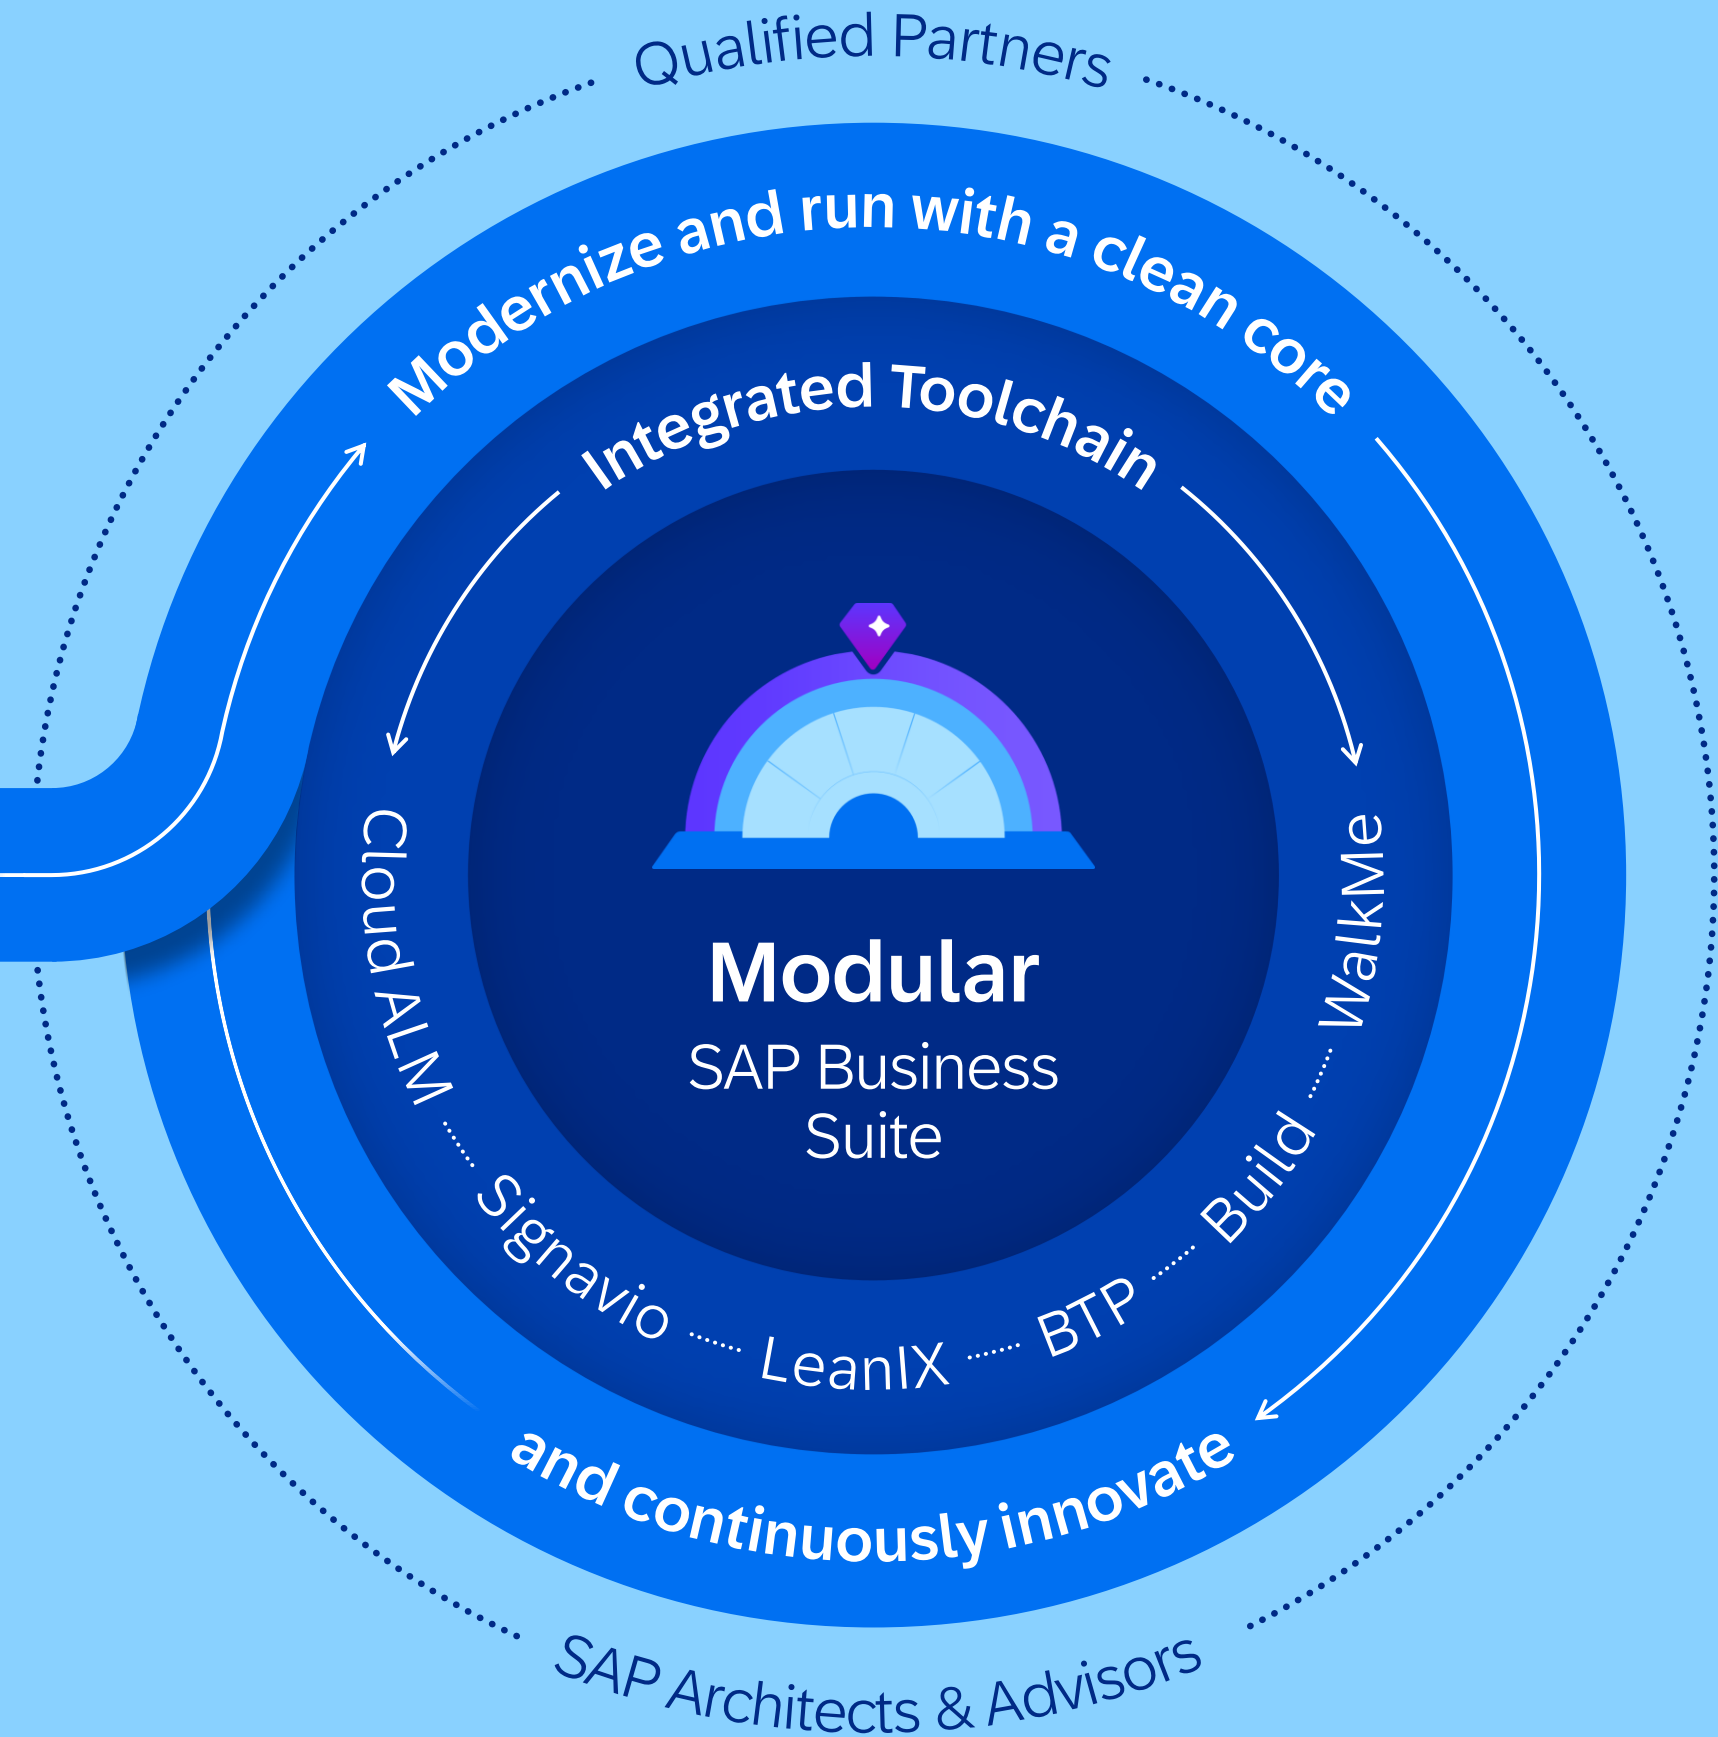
Qualified Partners

Modernize and run with a clean core

Integrated Toolchain

Cloud ALM

Signavio

LeanIX

BTP

Build

WalkMe

Modular

SAP Business Suite

and continuously innovate

SAP Architects & Advisors